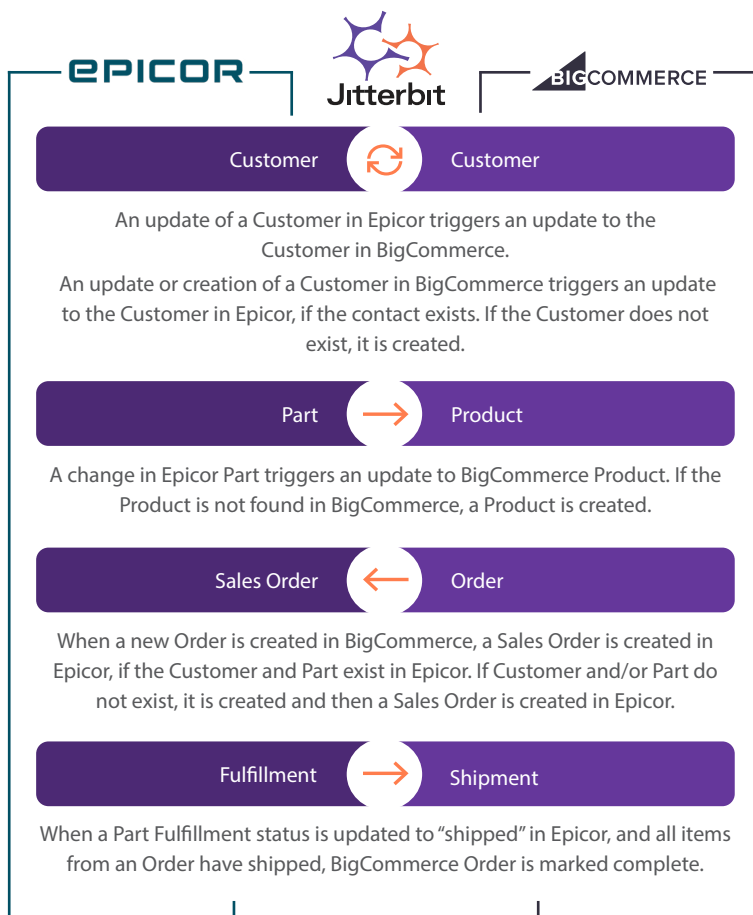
EPICOR

Jitterbit

BIGCOMMERCE

Customer Customer

An update of a Customer in Epicor triggers an update to the Customer in BigCommerce.

An update or creation of a Customer in BigCommerce triggers an update to the Customer in Epicor, if the contact exists. If the Customer does not exist, it is created.

Part Product

A change in Epicor Part triggers an update to BigCommerce Product. If the Product is not found in BigCommerce, a Product is created.

Sales Order Order

When a new Order is created in BigCommerce, a Sales Order is created in Epicor, if the Customer and Part exist in Epicor. If Customer and/or Part do not exist, it is created and then a Sales Order is created in Epicor.

Fulfillment Shipment

When a Part Fulfillment status is updated to "shipped" in Epicor, and all items from an Order have shipped, BigCommerce Order is marked complete.